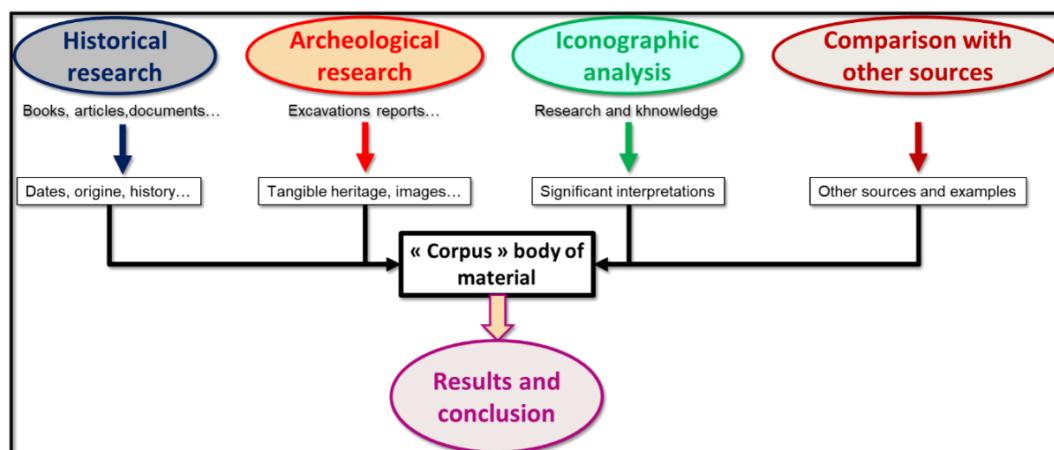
Historical research

Books, articles,documents…

Dates, origine, history…

Archeological research

Excavations reports…

Tangible heritage, images…

Iconographic analysis

Research and khnowledge

Significant interpretations

Comparison with other sources

Other sources and examples

« Corpus » body of material

Results and conclusion